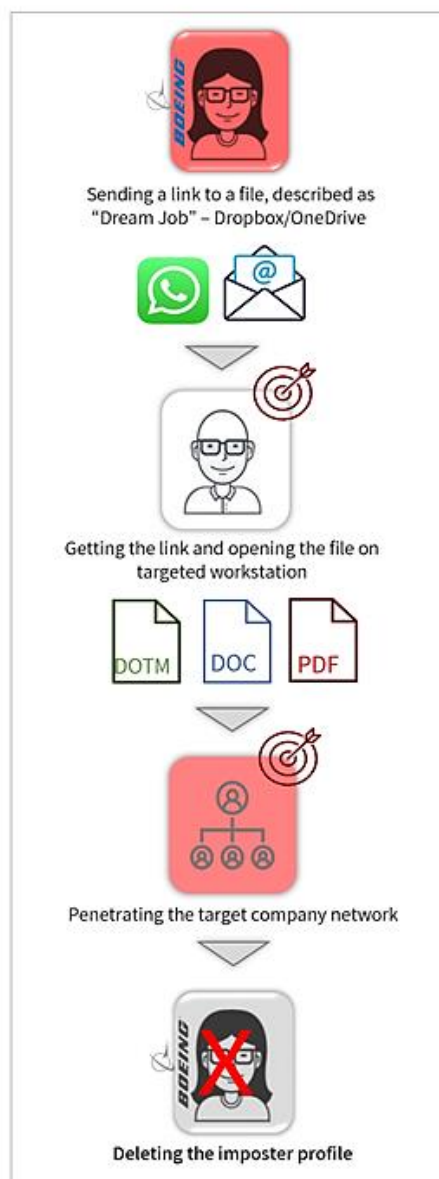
BOEING

Sending a link to a file, described as "Dream Job" – Dropbox/OneDrive

@

Getting the link and opening the file on targeted workstation

DOTM

DOC

PDF

Penetrating the target company network

BOEING

Deleting the imposter profile